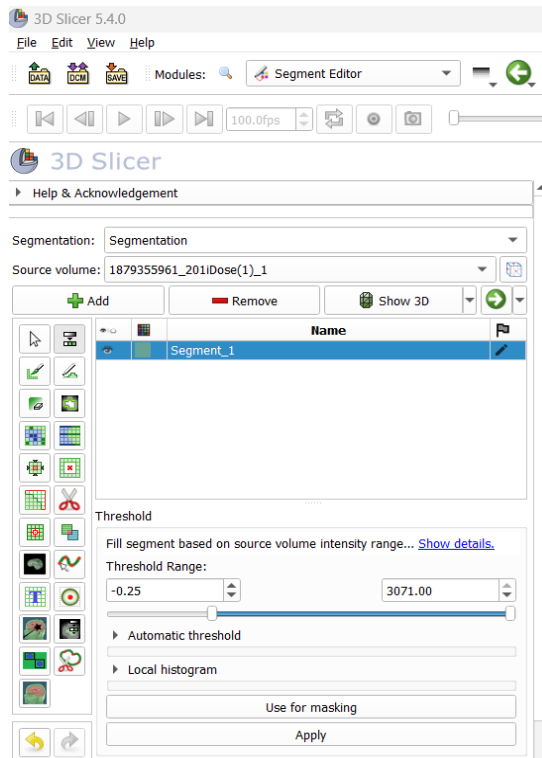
3D Slicer 5.4.0

File Edit View Help

DATA DCM SAVE Modules: Segment Editor

100.0fps

3D Slicer

Help & Acknowledgement

Segmentation: Segmentation

Source volume: 1879355961_201iDose(1)_1

Add Remove Show 3D

| | | Name | |
|---|---|---|---|
| | | Segment_1 | |

Threshold

Fill segment based on source volume intensity range... Show details.

Threshold Range:

-0.25

3071.00

Automatic threshold

Local histogram

Use for masking

Apply